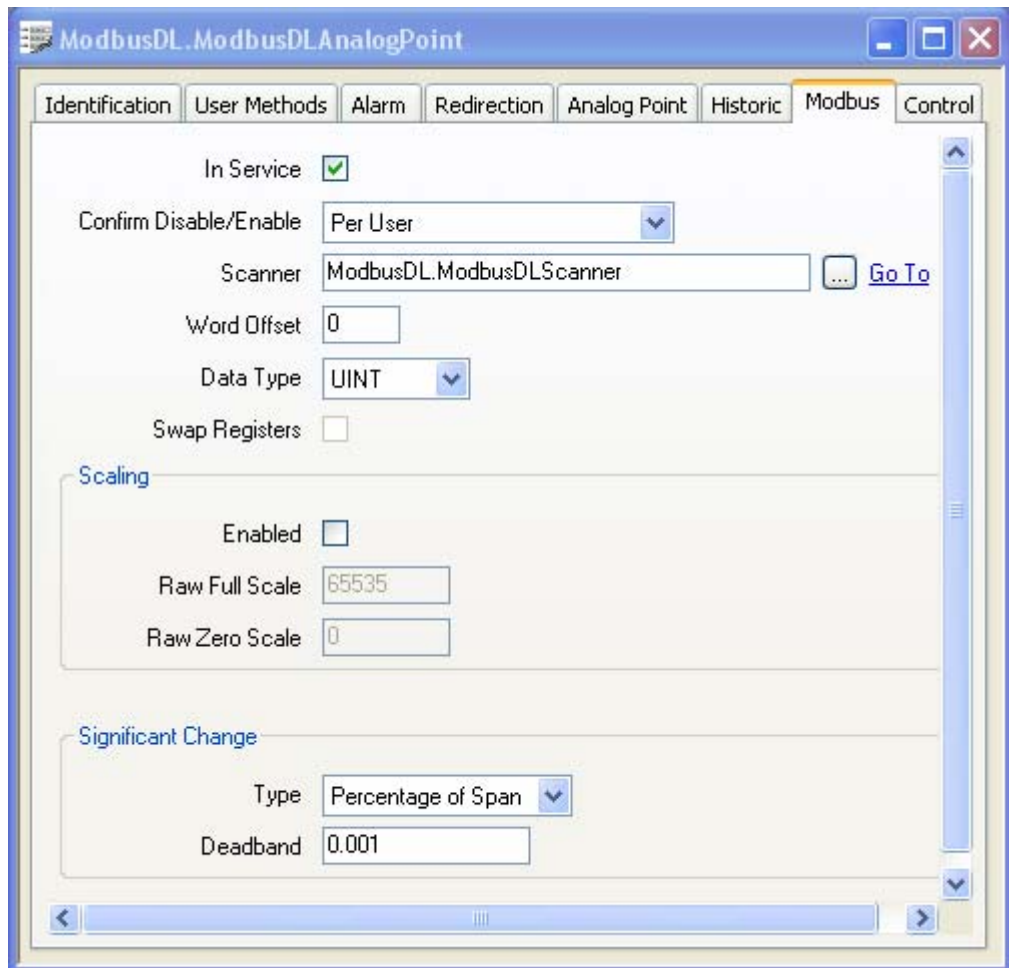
ModbusDL.ModbusDLAnalogPoint

Identification | User Methods | Alarm | Redirection | Analog Point | Historic | Modbus | Control

In Service

Confirm Disable/Enable Per User

Scanner ModbusDL.ModbusDLScanner ... Go To

Word Offset 0

Data Type UINT

Swap Registers

Scaling

Enabled

Raw Full Scale 65535

Raw Zero Scale 0

Significant Change

Type Percentage of Span

Deadband 0.001